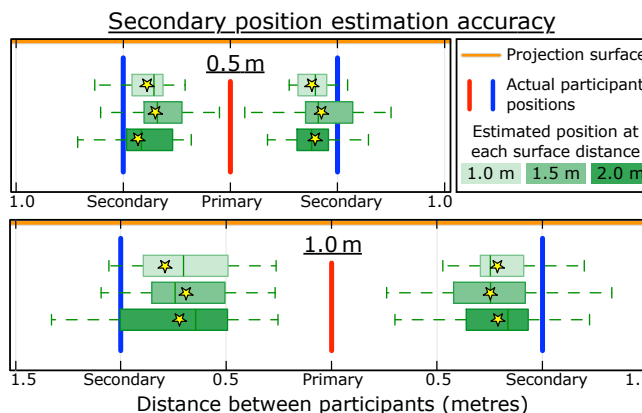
Secondary position estimation accuracy

0.5 m

1.0 Secondary Primary Secondary 1.0

Projection surface

Actual participant positions

Estimated position at each surface distance

1.0 m 1.5 m 2.0 m

1.0 m

1.5 Secondary 0.5 Primary 0.5 Secondary 1.

Distance between participants (metres)